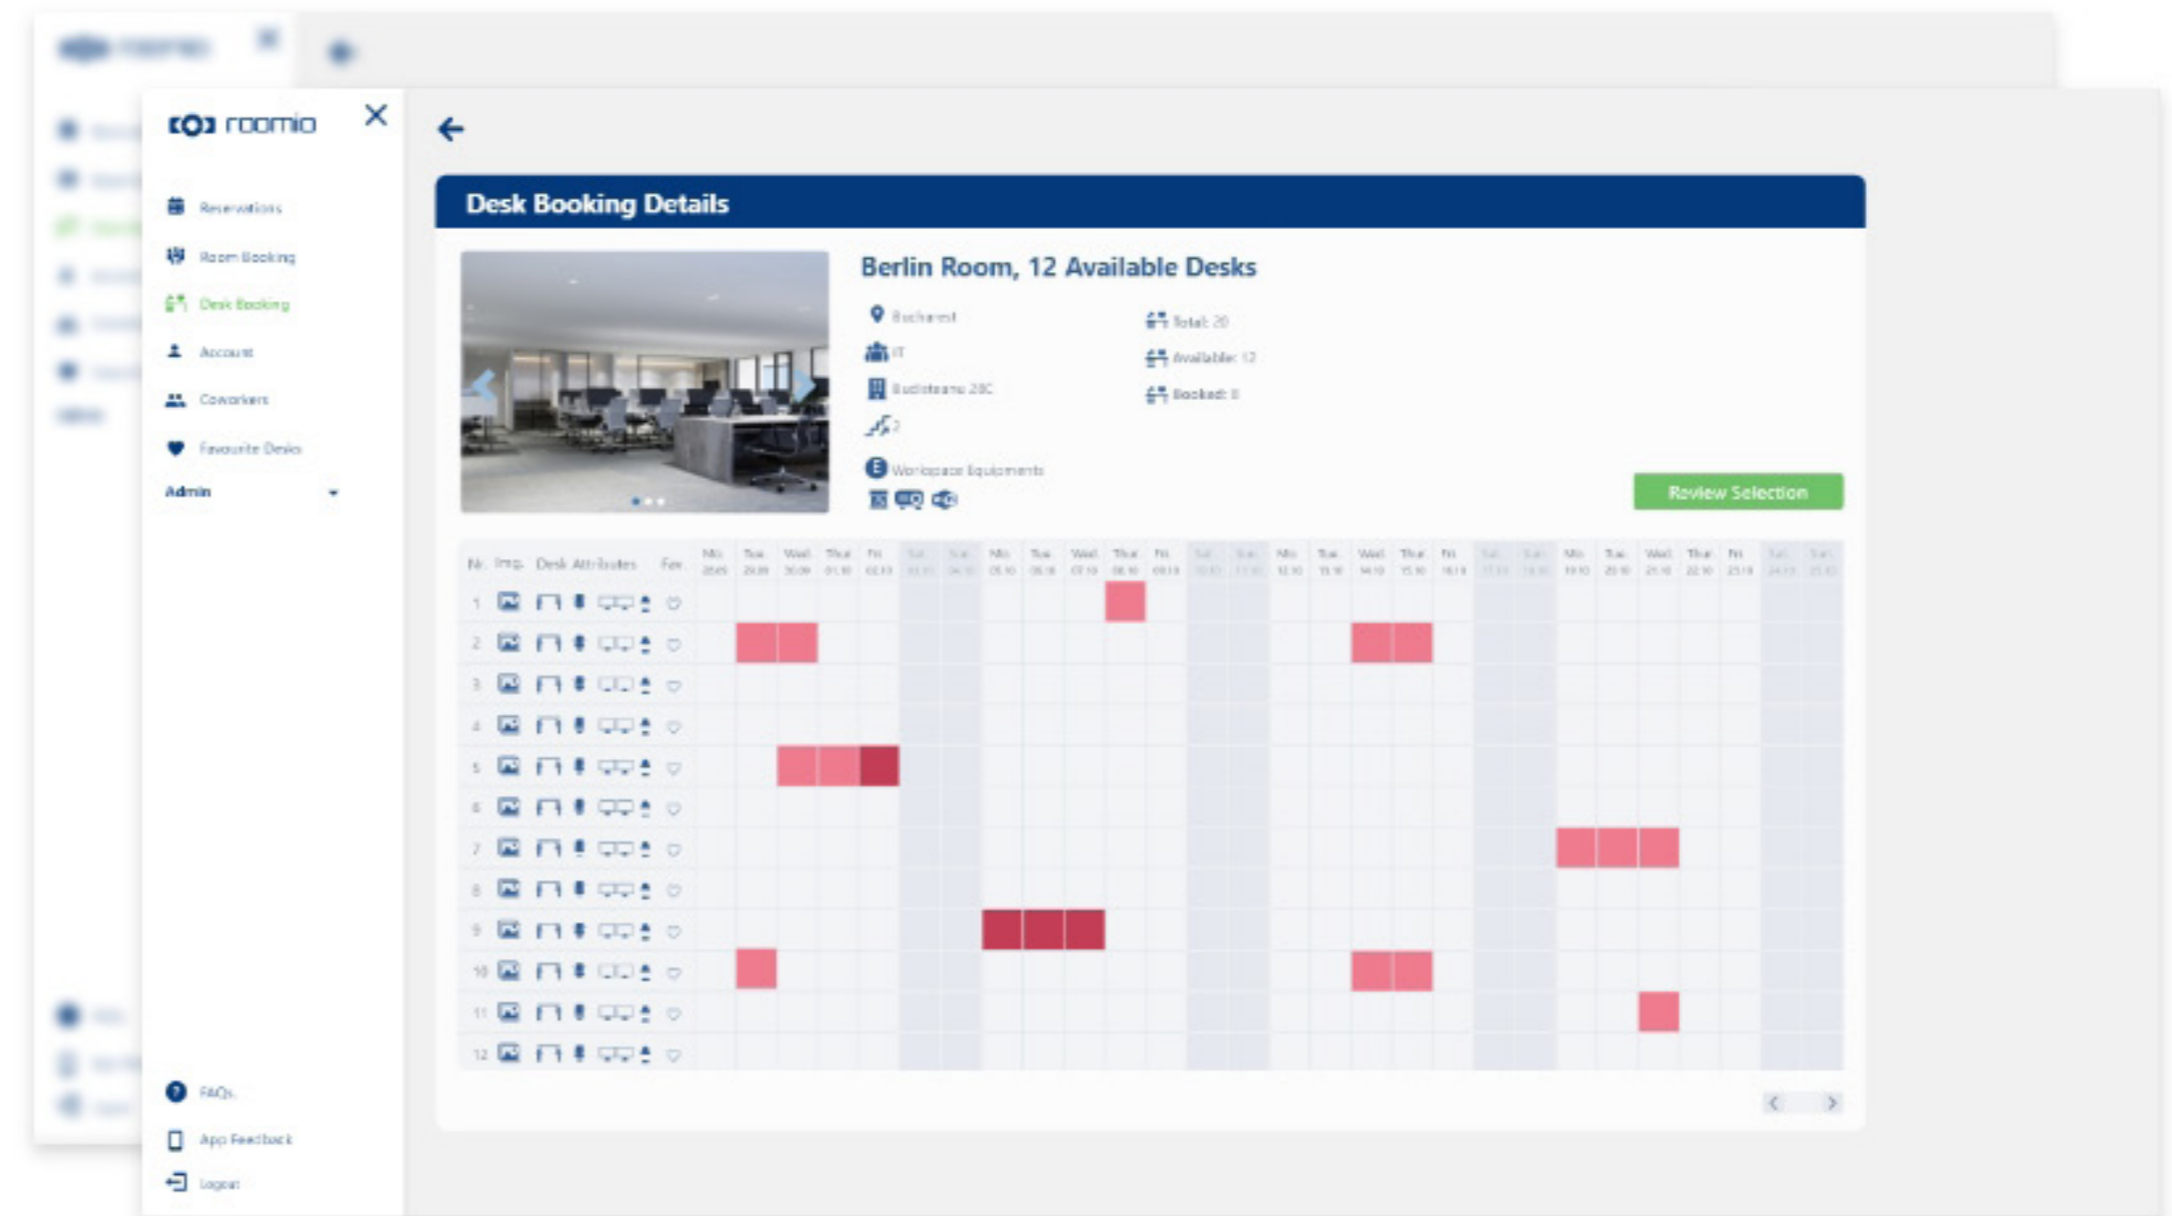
roomio

Reservations
Room Booking
Desk Booking
Account
Coworkers
Favourite Desks
Admin

FAQs
App Feedback
Logout

Desk Booking Details

Berlin Room, 12 Available Desks

Bucharest
IT
Budisteanu 28C
2
Workspace Equipments

Total: 20
Available: 12
Booked: 8

Review Selection

| Nr. | Img. | Desk Attributes | Fav. | Mo | Tue | Wed | Thur | Fri | Sat | Sun | Mo | Tue | Wed | Thur | Fri | Sat | Sun | Mo | Tue | Wed | Thur | Fri | Sat | Sun | Mo | Tue | Wed | Thur | Fri | Sat | Sun |
|---|---|---|---|---|---|---|---|---|---|---|---|---|---|---|---|---|---|---|---|---|---|---|---|---|---|---|---|---|---|---|---|
| 1 | | | | | | | | | | | | | | | | | | | | | | | | | | | | | | | |
| 2 | | | | | | | | | | | | | | | | | | | | | | | | | | | | | | | |
| 3 | | | | | | | | | | | | | | | | | | | | | | | | | | | | | | | |
| 4 | | | | | | | | | | | | | | | | | | | | | | | | | | | | | | | |
| 5 | | | | | | | | | | | | | | | | | | | | | | | | | | | | | | | |
| 6 | | | | | | | | | | | | | | | | | | | | | | | | | | | | | | | |
| 7 | | | | | | | | | | | | | | | | | | | | | | | | | | | | | | | |
| 8 | | | | | | | | | | | | | | | | | | | | | | | | | | | | | | | |
| 9 | | | | | | | | | | | | | | | | | | | | | | | | | | | | | | | |
| 10 | | | | | | | | | | | | | | | | | | | | | | | | | | | | | | | |
| 11 | | | | | | | | | | | | | | | | | | | | | | | | | | | | | | | |
| 12 | | | | | | | | | | | | | | | | | | | | | | | | | | | | | | | |